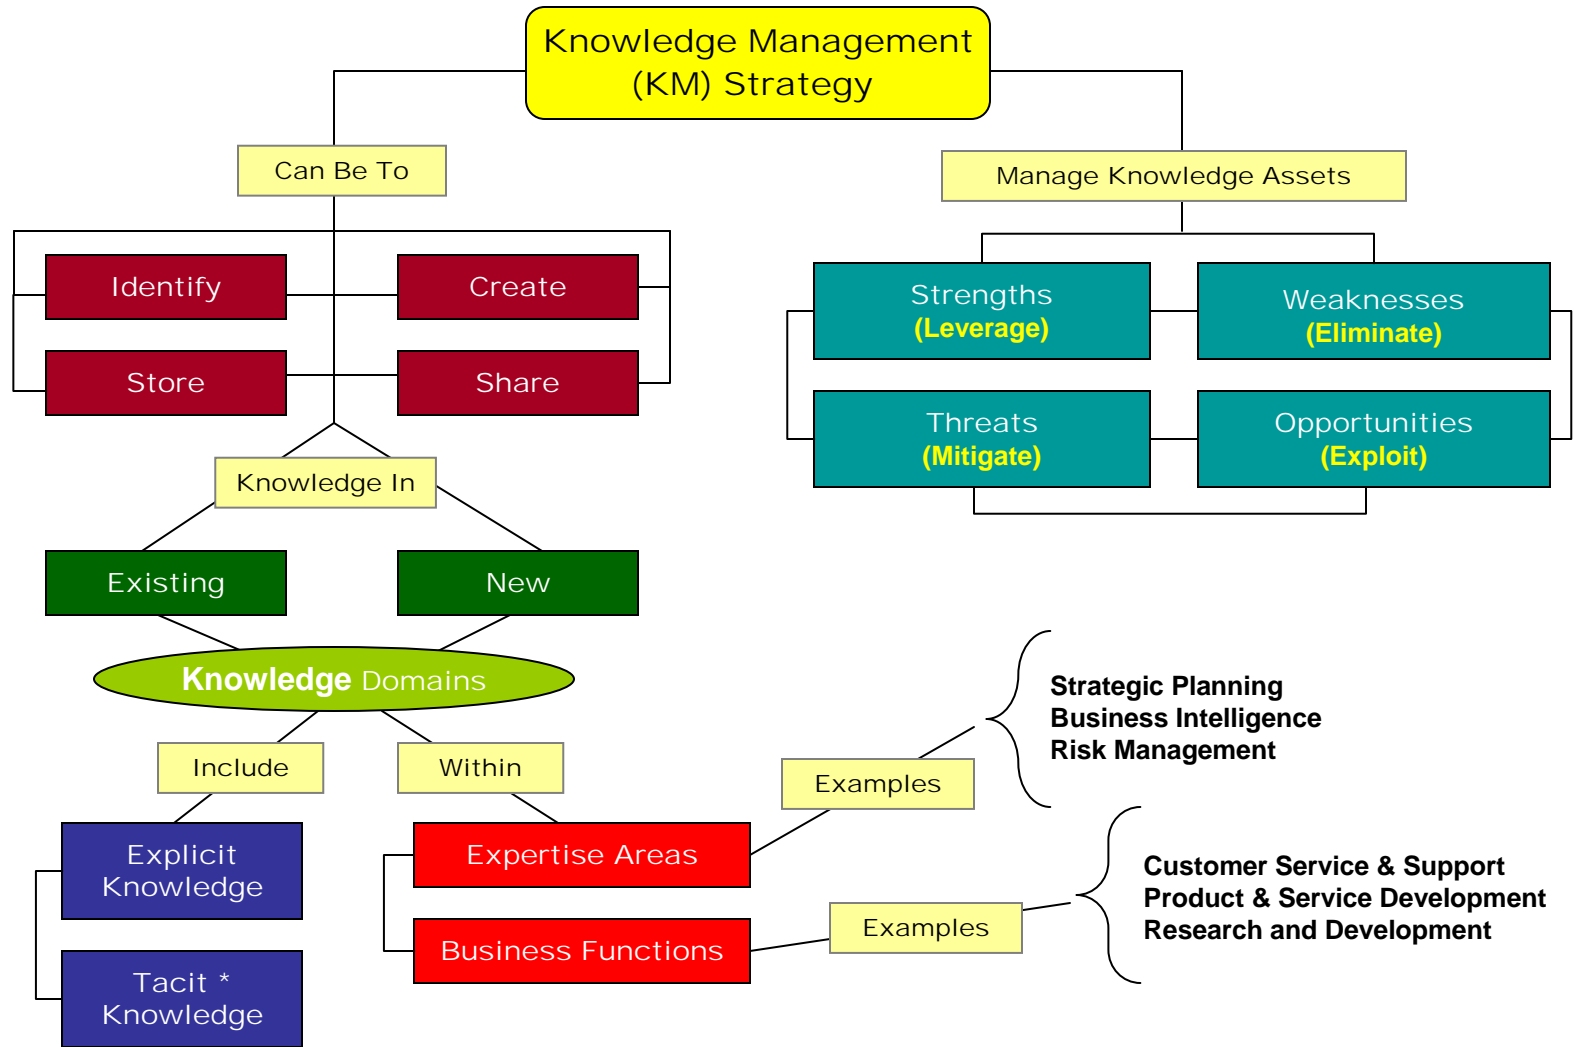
Knowledge Management (KM) Strategy

Can Be To

Identify

Create

Store

Share

Knowledge In

Existing

New

Knowledge Domains

Include

Within

Explicit Knowledge

Tacit * Knowledge

Expertise Areas

Business Functions

Examples

Strategic Planning
Business Intelligence
Risk Management

Examples

Customer Service & Support
Product & Service Development
Research and Development

Manage Knowledge Assets

Strengths (Leverage)

Weaknesses (Eliminate)

Threats (Mitigate)

Opportunities (Exploit)